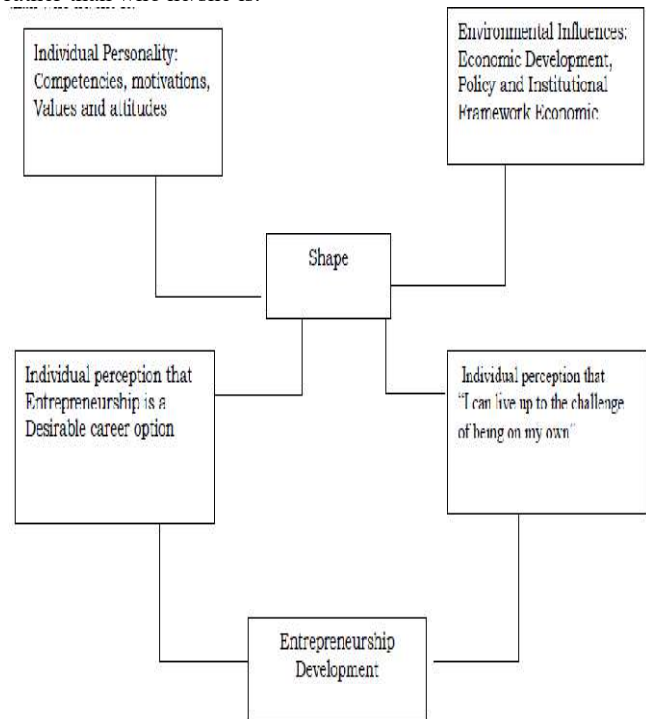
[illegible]

Individual Personality: Competencies, motivations, Values and attitudes

Environmental Influences: Economic Development, Policy and Institutional Framework Economic

Shape

Individual perception that Entrepreneurship is a Desirable career option

Individual perception that "I can live up to the challenge of being on my own"

Entrepreneurship Development